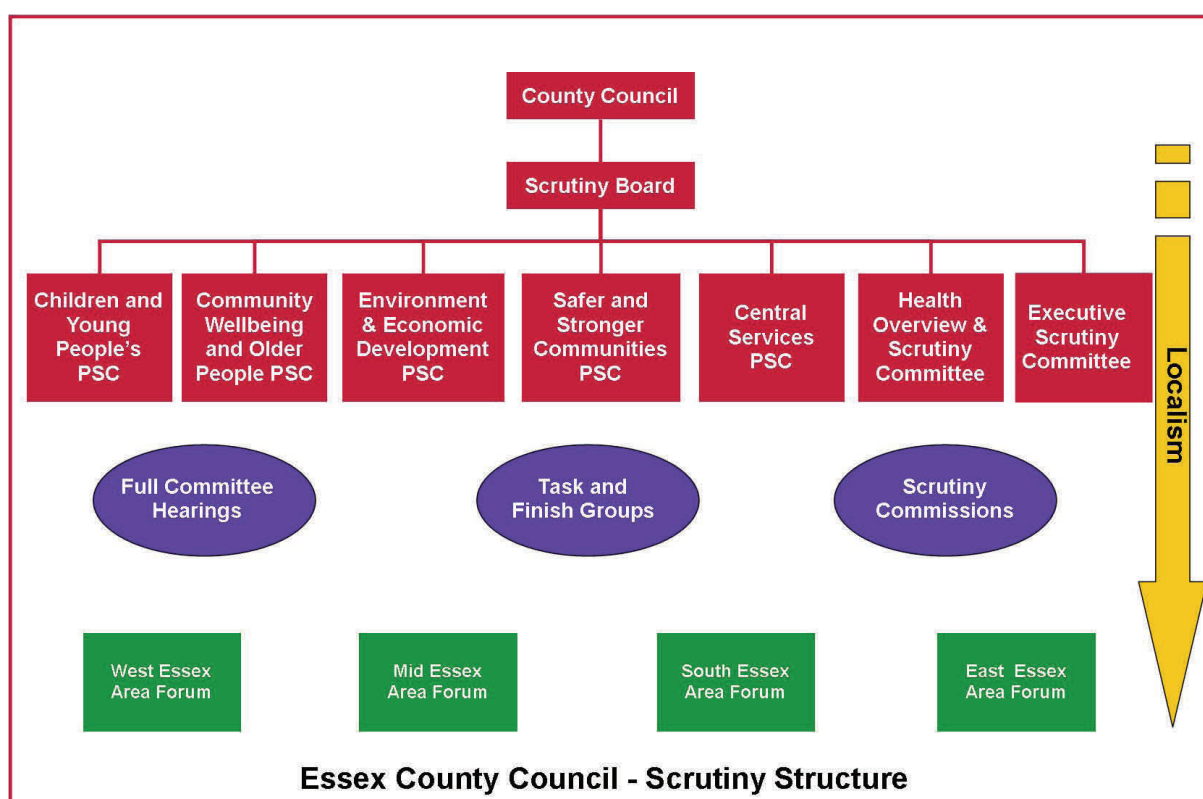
County Council

Scrutiny Board

Children and Young People's PSC

Community Wellbeing and Older People PSC

Environment & Economic Development PSC

Safer and Stronger Communities PSC

Central Services PSC

Health Overview & Scrutiny Committee

Executive Scrutiny Committee

Localism

Full Committee Hearings

Task and Finish Groups

Scrutiny Commissions

West Essex Area Forum

Mid Essex Area Forum

South Essex Area Forum

East Essex Area Forum

Essex County Council - Scrutiny Structure